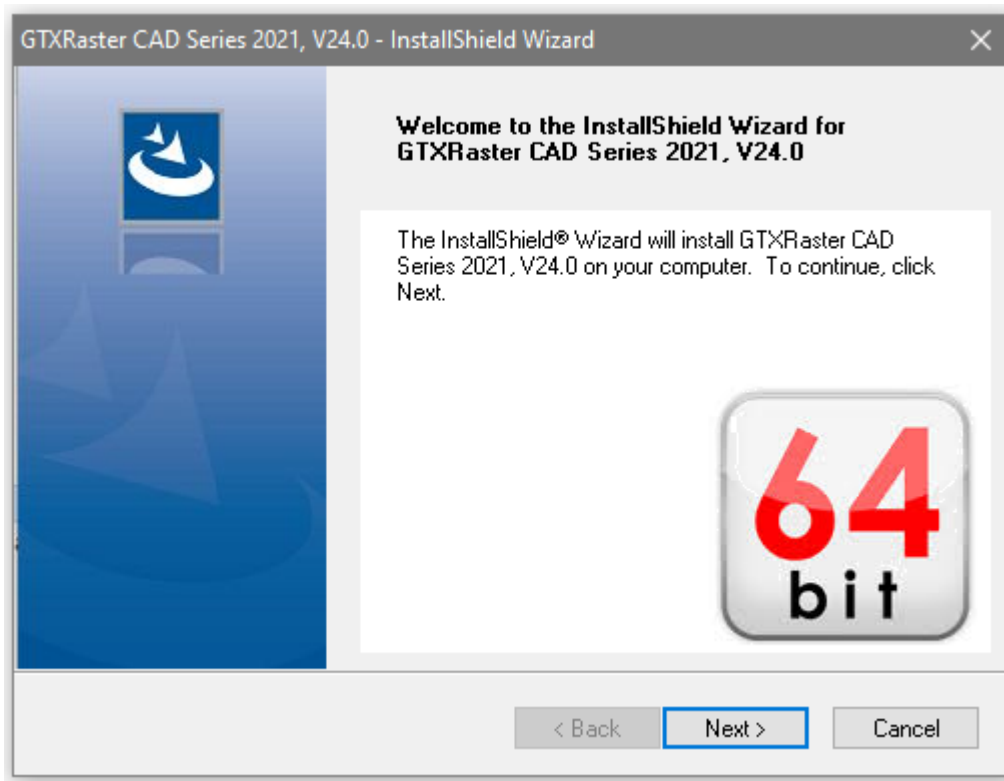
GTXRaster CAD Series 2021, V24.0 - InstallShield Wizard

Welcome to the InstallShield Wizard for GTXRaster CAD Series 2021, V24.0

The InstallShield® Wizard will install GTXRaster CAD Series 2021, V24.0 on your computer. To continue, click Next.

64 bit

< Back
Next >
Cancel